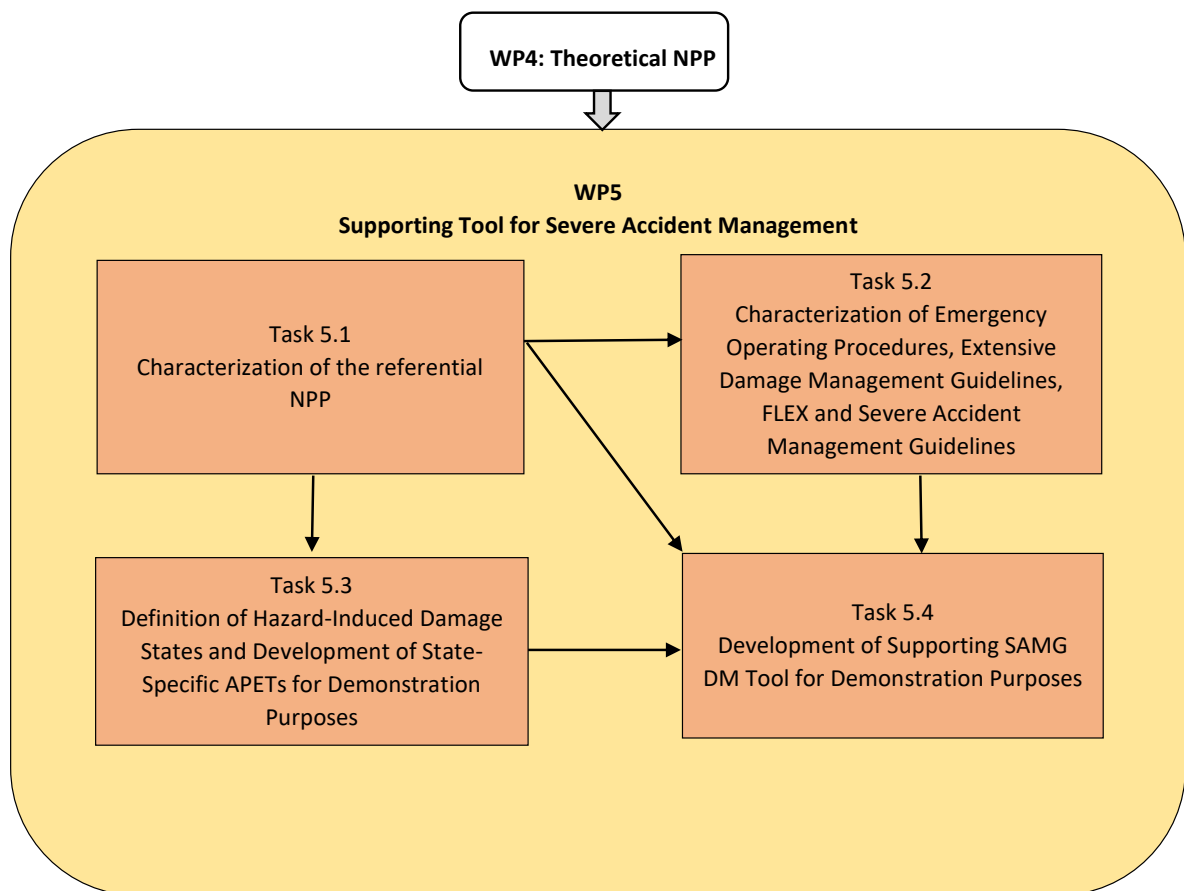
WP4: Theoretical NPP

WP5
Supporting Tool for Severe Accident Management

Task 5.1
Characterization of the referential NPP

Task 5.2
Characterization of Emergency Operating Procedures, Extensive Damage Management Guidelines, FLEX and Severe Accident Management Guidelines

Task 5.3
Definition of Hazard-Induced Damage States and Development of State-Specific APETs for Demonstration Purposes

Task 5.4
Development of Supporting SAMG DM Tool for Demonstration Purposes